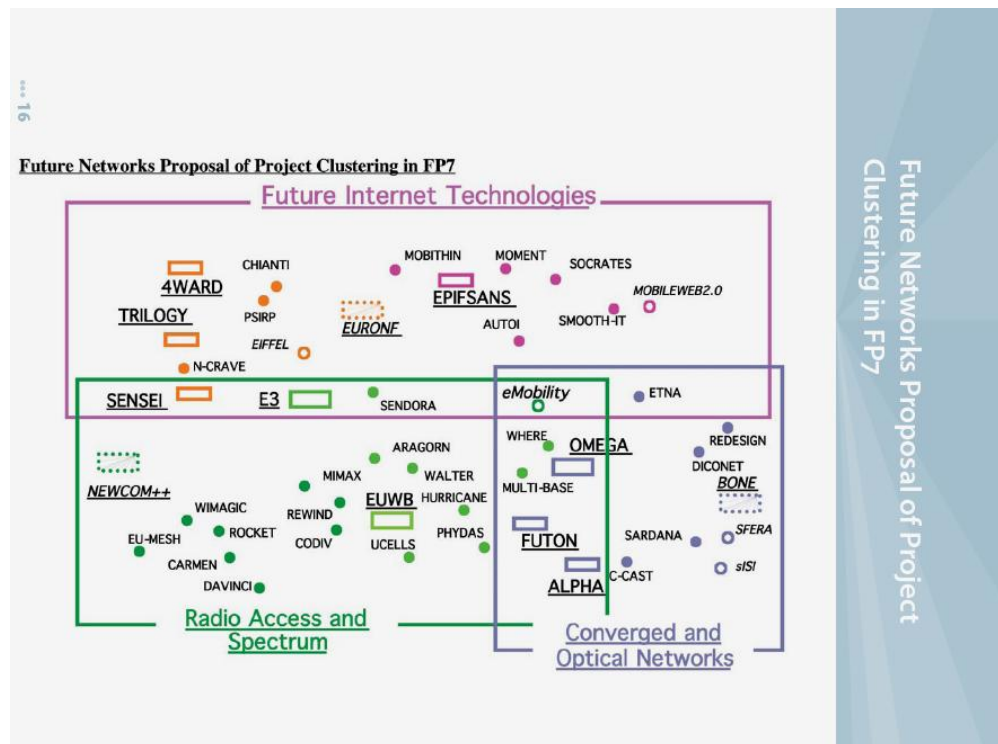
16

Future Networks Proposal of Project Clustering in FP7

Future Internet Technologies

4WARD
CHIANTI
PSIRP
TRILOGY
EIFFEL
N-CRAVE
EURONF
MOBITHIN
MOMENT
SOCRATES
EPIFSANS
MOBILEWEB2.0
AUTOI
SMOOTH-IT
SENSEI
E3
SENDORA
eMobility
ETNA
WHERE
OMEGA
REDESIGN
DICONET
BONE
ARAGORN
WALTER
MIMAX
NEWCOM++
HURRICANE
MULTI-BASE
WIMAGIC
REWIND
EUWB
ROCKET
EU-MESH
CODIV
UCELLS
PHYDAS
FUTON
SARDANA
SFERA
CARMEN
C-CAST
ALPHA
sISI
DAVINCI

Radio Access and Spectrum

Converged and Optical Networks

Future Networks Proposal of Project Clustering in FP7